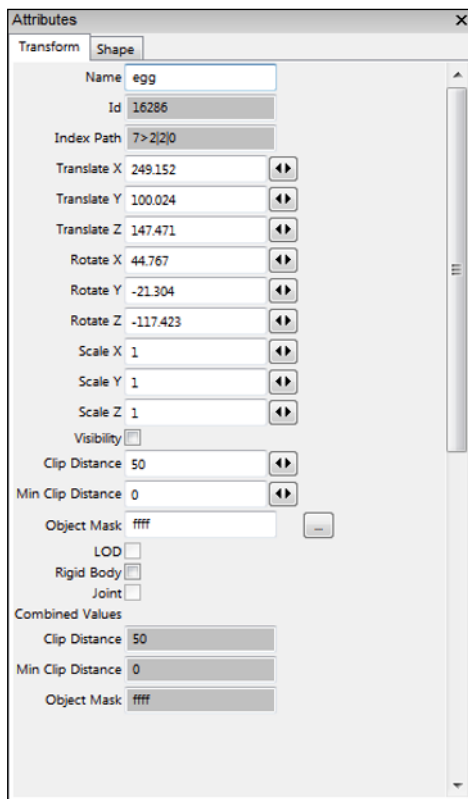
Attributes

Transform | Shape

Name egg

Id 16286

Index Path 7>2|2|0

Translate X 249.152

Translate Y 100.024

Translate Z 147.471

Rotate X 44.767

Rotate Y -21.304

Rotate Z -117.423

Scale X 1

Scale Y 1

Scale Z 1

Visibility

Clip Distance 50

Min Clip Distance 0

Object Mask ffff

...

LOD

Rigid Body

Joint

Combined Values

Clip Distance 50

Min Clip Distance 0

Object Mask ffff